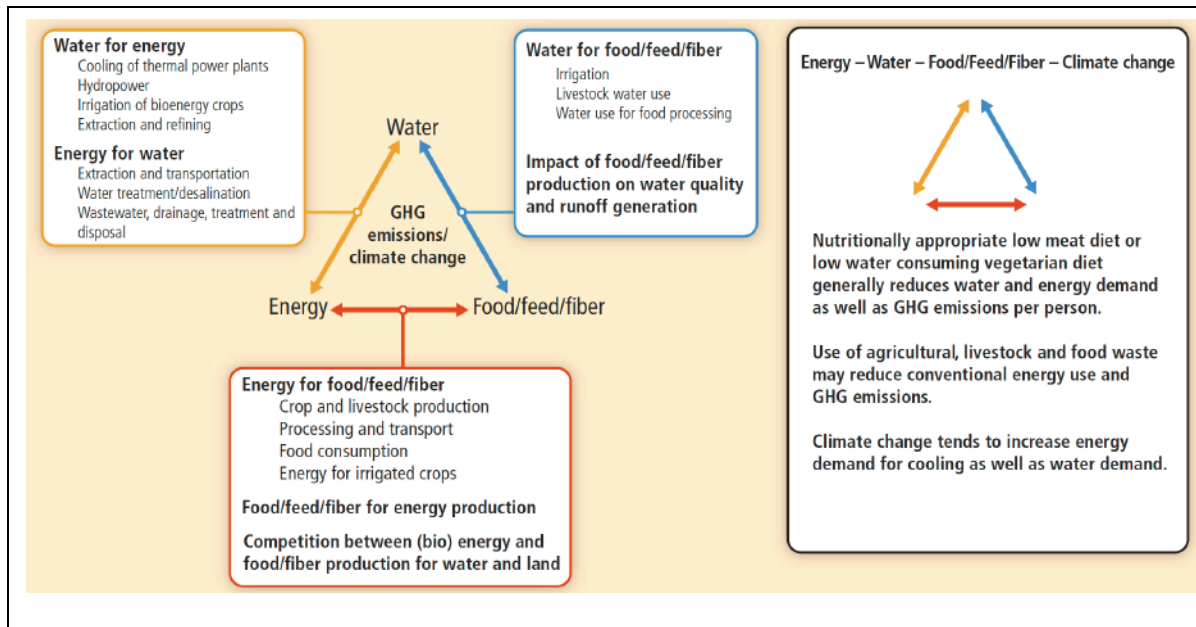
Water for energy
Cooling of thermal power plants
Hydropower
Irrigation of bioenergy crops
Extraction and refining

Energy for water
Extraction and transportation
Water treatment/desalination
Wastewater, drainage, treatment and disposal

Water for food/feed/fiber
Irrigation
Livestock water use
Water use for food processing

Impact of food/feed/fiber production on water quality and runoff generation

Water

GHG emissions/ climate change

Energy

Food/feed/fiber

Energy for food/feed/fiber
Crop and livestock production
Processing and transport
Food consumption
Energy for irrigated crops

Food/feed/fiber for energy production

Competition between (bio) energy and food/fiber production for water and land

Energy – Water – Food/Feed/Fiber – Climate change

Nutritionally appropriate low meat diet or low water consuming vegetarian diet generally reduces water and energy demand as well as GHG emissions per person.

Use of agricultural, livestock and food waste may reduce conventional energy use and GHG emissions.

Climate change tends to increase energy demand for cooling as well as water demand.